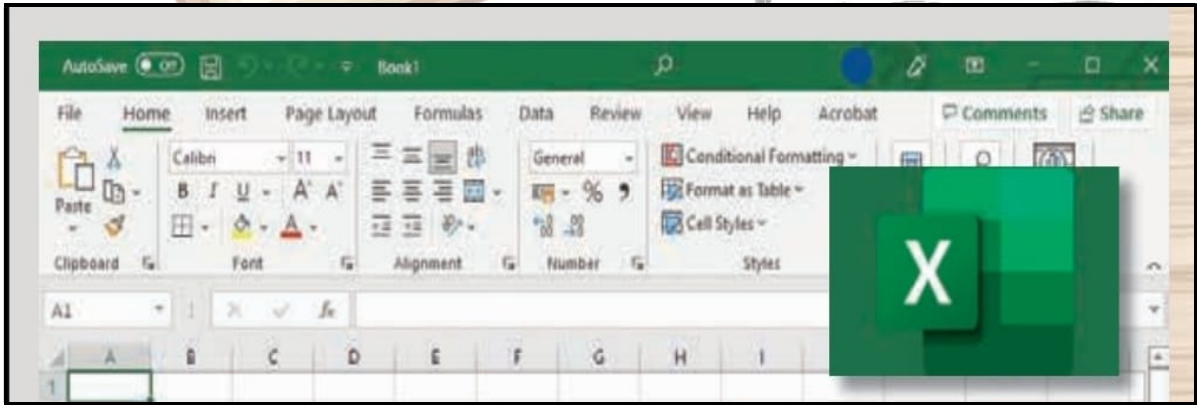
AutoSave Off Book1

File Home Insert Page Layout Formulas Data Review View Help Acrobat Comments Share

Paste Calibri 11 General Conditional Formatting Format as Table Cell Styles

Clipboard Font Alignment Number Styles

A1 fx

A B C D E F G H I

1

X